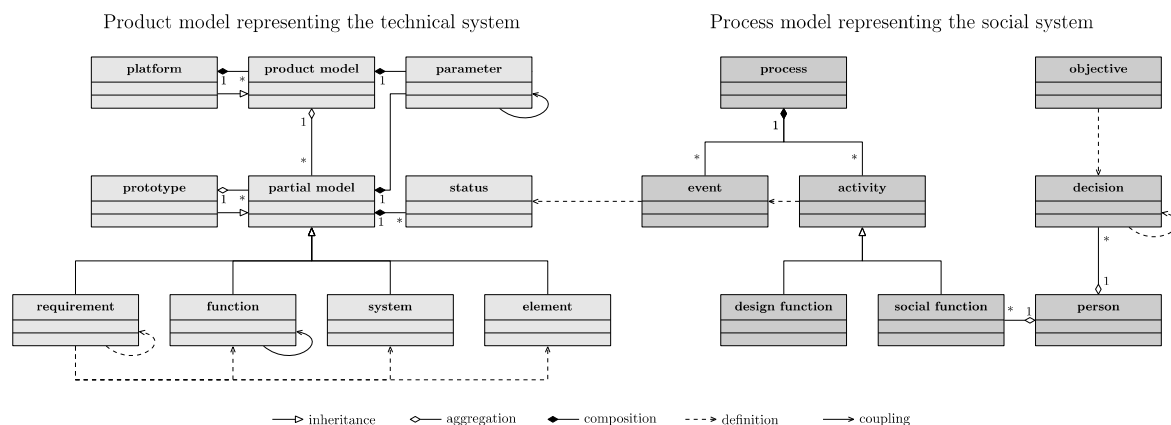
Product model representing the technical system

Process model representing the social system

platform

1 *

product model

1

parameter

1

*

prototype

1 *

partial model

1

1 *

status

requirement

function

system

element

process

1

* *

event

activity

design function

social function

* 1

objective

decision

*

1

person

inheritance aggregation composition definition coupling